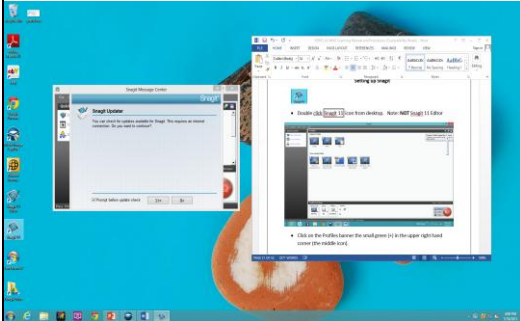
Snagit Message Center

Snagit

Snagit Updater

You can check for updates available for Snagit. This requires an internet connection. Do you want to continue?

Prompt before update check

Yes

No

FILE HOME INSERT DESIGN PAGE LAYOUT REFERENCES MAILINGS REVIEW VIEW

Setting up Snagit

Double click Snagit 11 icon from desktop. Note: NOT Snagit 11 Editor

Click on the Profiles banner the small green (+) in the upper right hand corner (the middle icon).